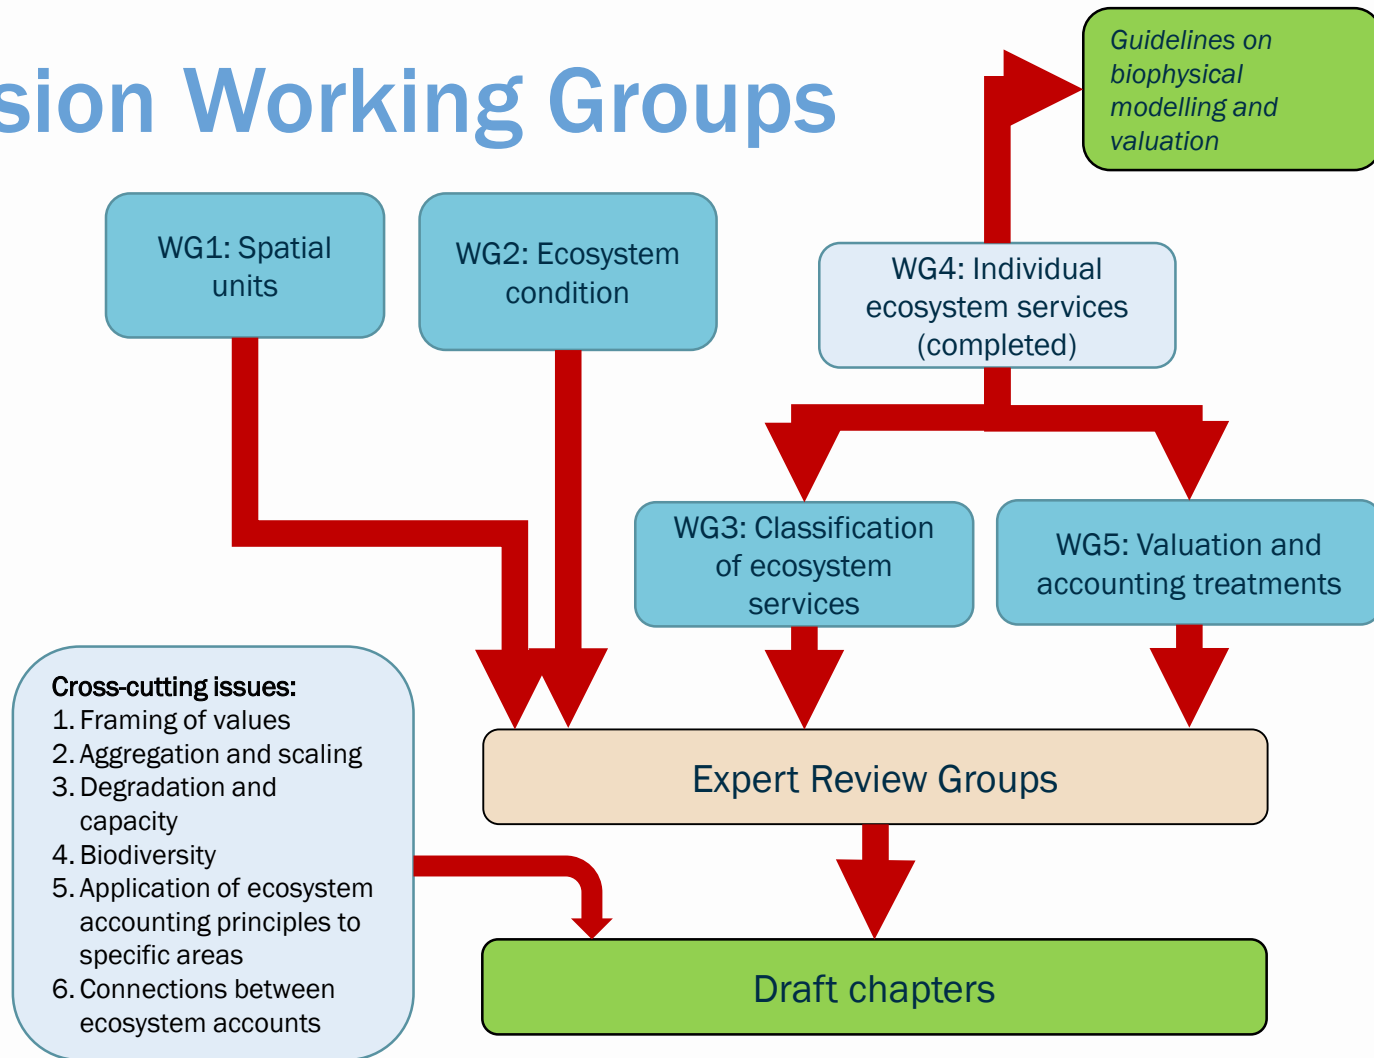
sion Working Groups

Guidelines on biophysical modelling and valuation

WG1: Spatial units

WG2: Ecosystem condition

WG4: Individual ecosystem services (completed)

WG3: Classification of ecosystem services

WG5: Valuation and accounting treatments

Cross-cutting issues:
1. Framing of values
2. Aggregation and scaling
3. Degradation and capacity
4. Biodiversity
5. Application of ecosystem accounting principles to specific areas
6. Connections between ecosystem accounts

Expert Review Groups

Draft chapters